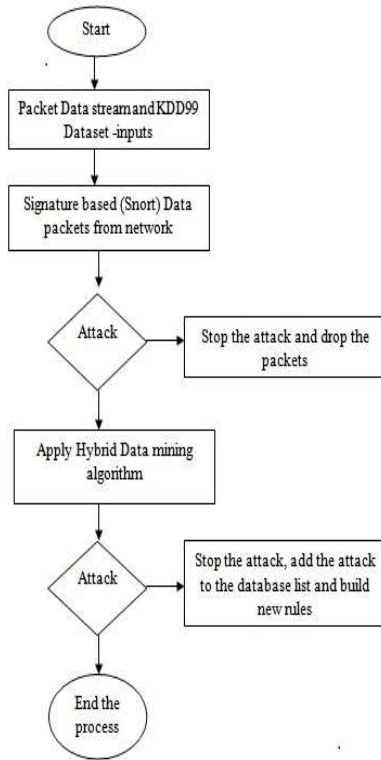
Start

Packet Data stream and KDD99 Dataset -inputs

Signature based (Snort) Data packets from network

Attack

Stop the attack and drop the packets

Apply Hybrid Data mining algorithm

Attack

Stop the attack, add the attack to the database list and build new rules

End the process